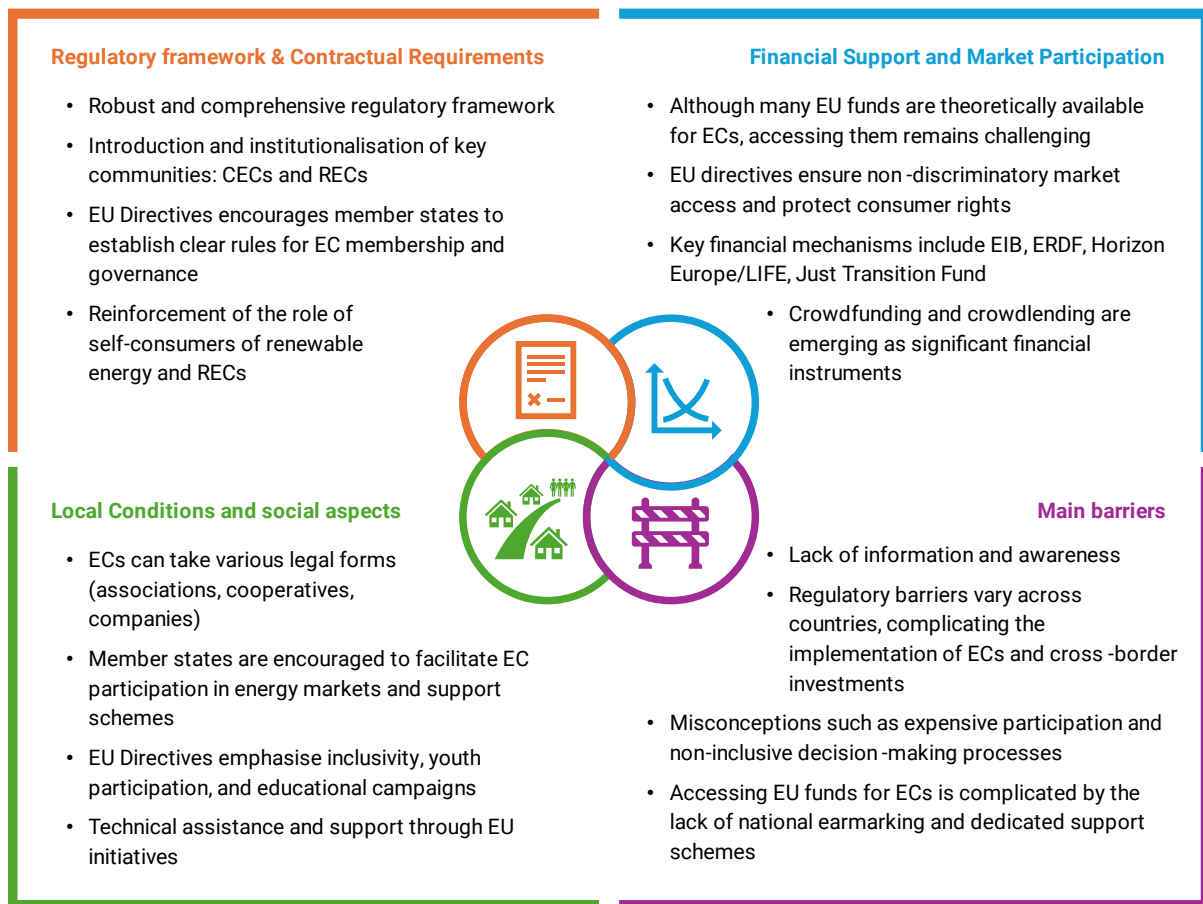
Regulatory framework & Contractual Requirements

- Robust and comprehensive regulatory framework
- Introduction and institutionalisation of key communities: CECs and RECs
- EU Directives encourages member states to establish clear rules for EC membership and governance
- Reinforcement of the role of self-consumers of renewable energy and RECs

Financial Support and Market Participation

- Although many EU funds are theoretically available for ECs, accessing them remains challenging
- EU directives ensure non -discriminatory market access and protect consumer rights
- Key financial mechanisms include EIB, ERDF, Horizon Europe/LIFE, Just Transition Fund
- Crowdfunding and crowdlending are emerging as significant financial instruments

Local Conditions and social aspects

- ECs can take various legal forms (associations, cooperatives, companies)
- Member states are encouraged to facilitate EC participation in energy markets and support schemes
- EU Directives emphasise inclusivity, youth participation, and educational campaigns
- Technical assistance and support through EU initiatives

Main barriers

- Lack of information and awareness
- Regulatory barriers vary across countries, complicating the implementation of ECs and cross -border investments
- Misconceptions such as expensive participation and non-inclusive decision -making processes
- Accessing EU funds for ECs is complicated by the lack of national earmarking and dedicated support schemes